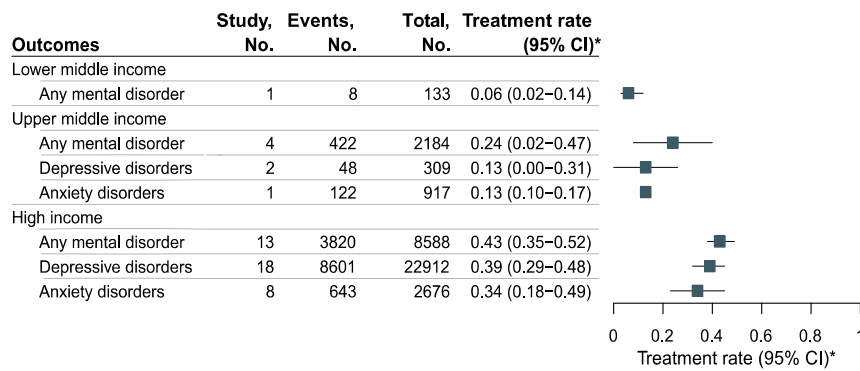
| Outcomes | Study, No. | Events, No. | Total, No. | Treatment rate (95% CI)* |
|---|---|---|---|---|
| Lower middle income | | | | |
| Any mental disorder | 1 | 8 | 133 | 0.06 (0.02−0.14) |
| Upper middle income | | | | |
| Any mental disorder | 4 | 422 | 2184 | 0.24 (0.02−0.47) |
| Depressive disorders | 2 | 48 | 309 | 0.13 (0.00−0.31) |
| Anxiety disorders | 1 | 122 | 917 | 0.13 (0.10−0.17) |
| High income | | | | |
| Any mental disorder | 13 | 3820 | 8588 | 0.43 (0.35−0.52) |
| Depressive disorders | 18 | 8601 | 22912 | 0.39 (0.29−0.48) |
| Anxiety disorders | 8 | 643 | 2676 | 0.34 (0.18−0.49) |

0 0.2 0.4 0.6 0.8 1
Treatment rate (95% CI)*